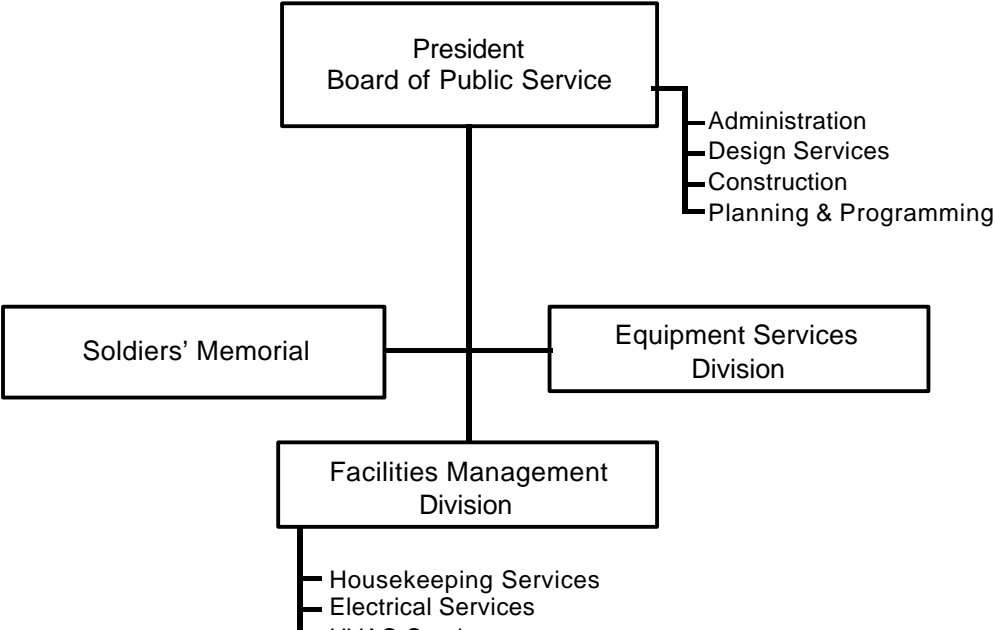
President
Board of Public Service

Administration
Design Services
Construction
Planning & Programming

Soldiers' Memorial

Equipment Services Division

Facilities Management Division

Housekeeping Services
Electrical Services
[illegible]